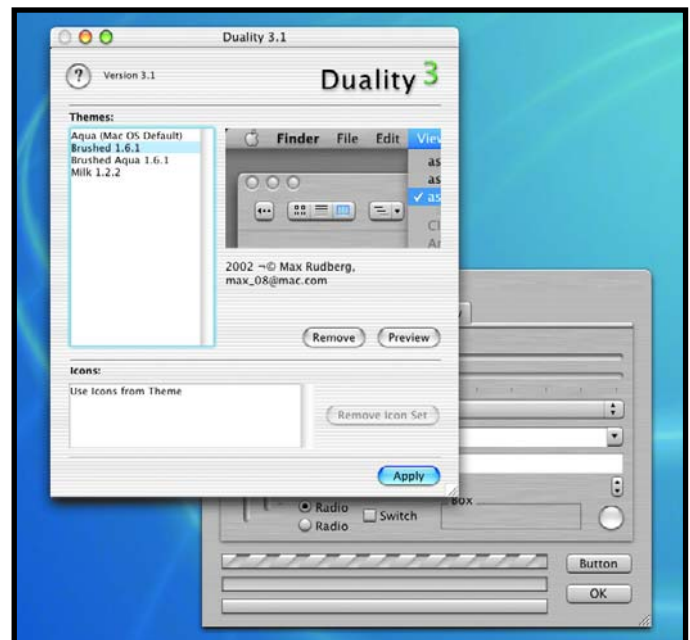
Duality 3.1

?
Version 3.1

Duality 3

Themes:

Aqua (Mac OS Default)
Brushed 1.6.1
Brushed Aqua 1.6.1
Milk 1.2.2

Finder File Edit View
as
as
✓ as
Cl
Ar

2002 ¬© Max Rudberg,
max_08@mac.com

Remove Preview

Icons:

Use Icons from Theme

Remove Icon Set

Apply

Radio
Radio
Switch
Box

Button
OK